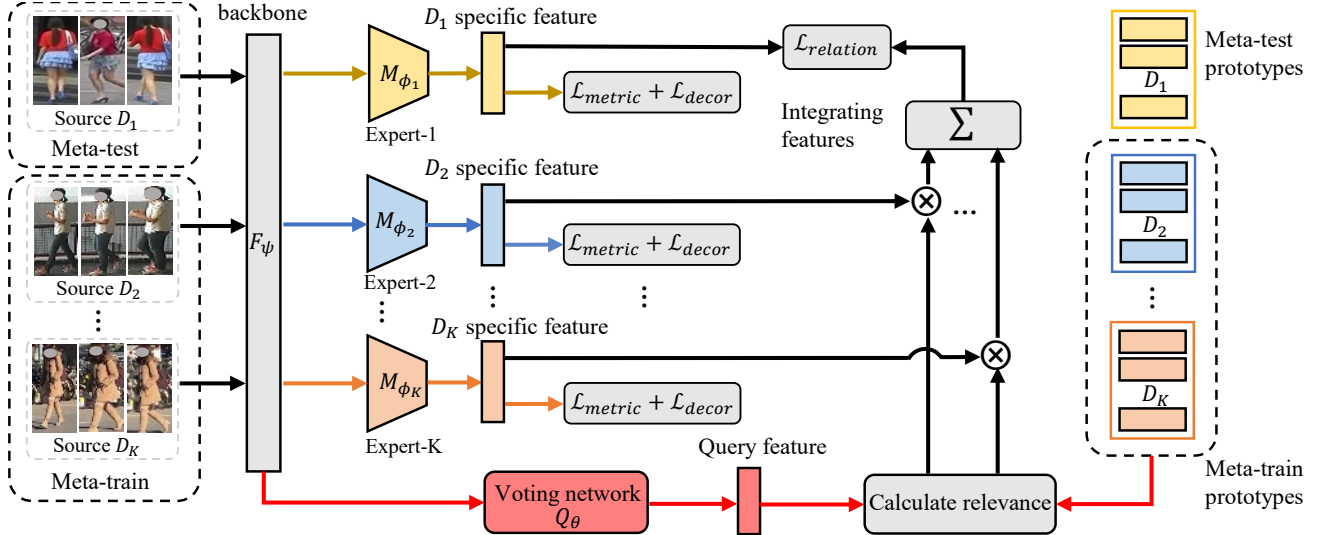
Source $D_1$
Meta-test
Source $D_2$
⋮
Source $D_K$
Meta-train
backbone
$F_\psi$
$D_1$ specific feature
$M_{\phi_1}$
Expert-1
$\mathcal{L}_{metric} + \mathcal{L}_{decor}$
$\mathcal{L}_{relation}$
$D_2$ specific feature
$M_{\phi_2}$
Expert-2
$\mathcal{L}_{metric} + \mathcal{L}_{decor}$
⋮
⋮
⋮
$D_K$ specific feature
$M_{\phi_K}$
Expert-K
$\mathcal{L}_{metric} + \mathcal{L}_{decor}$
Integrating features
$\sum$
$\otimes$
…
$\otimes$
Voting network $Q_\theta$
Query feature
Calculate relevance
$D_1$
Meta-test prototypes
$D_2$
⋮
$D_K$
Meta-train prototypes